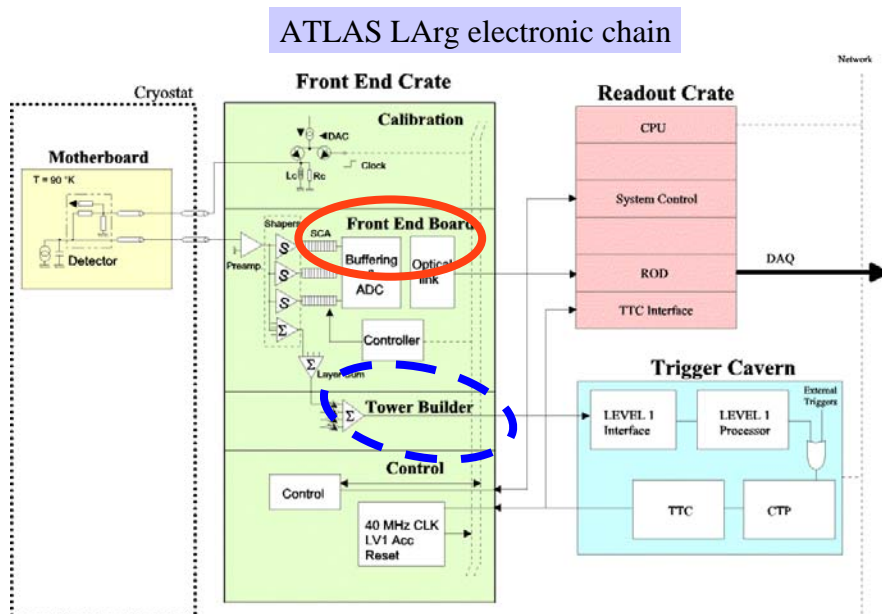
ATLAS LArg electronic chain

Network

Cryostat

Front End Crate

Calibration

DAC

Clock

Lc

Rc

Motherboard

T = 90 °K

Detector

Front End Board

Shapers

SCA

Preamp

Buffering & ADC

Optical link

Controller

Layer Sum

Tower Builder

Control

Control

40 MHz CLK
LV1 Acc
Reset

Readout Crate

CPU

System Control

ROD

DAQ

TTC Interface

Trigger Cavern

LEVEL 1 Interface

LEVEL 1 Processor

External Triggers

TTC

CTP